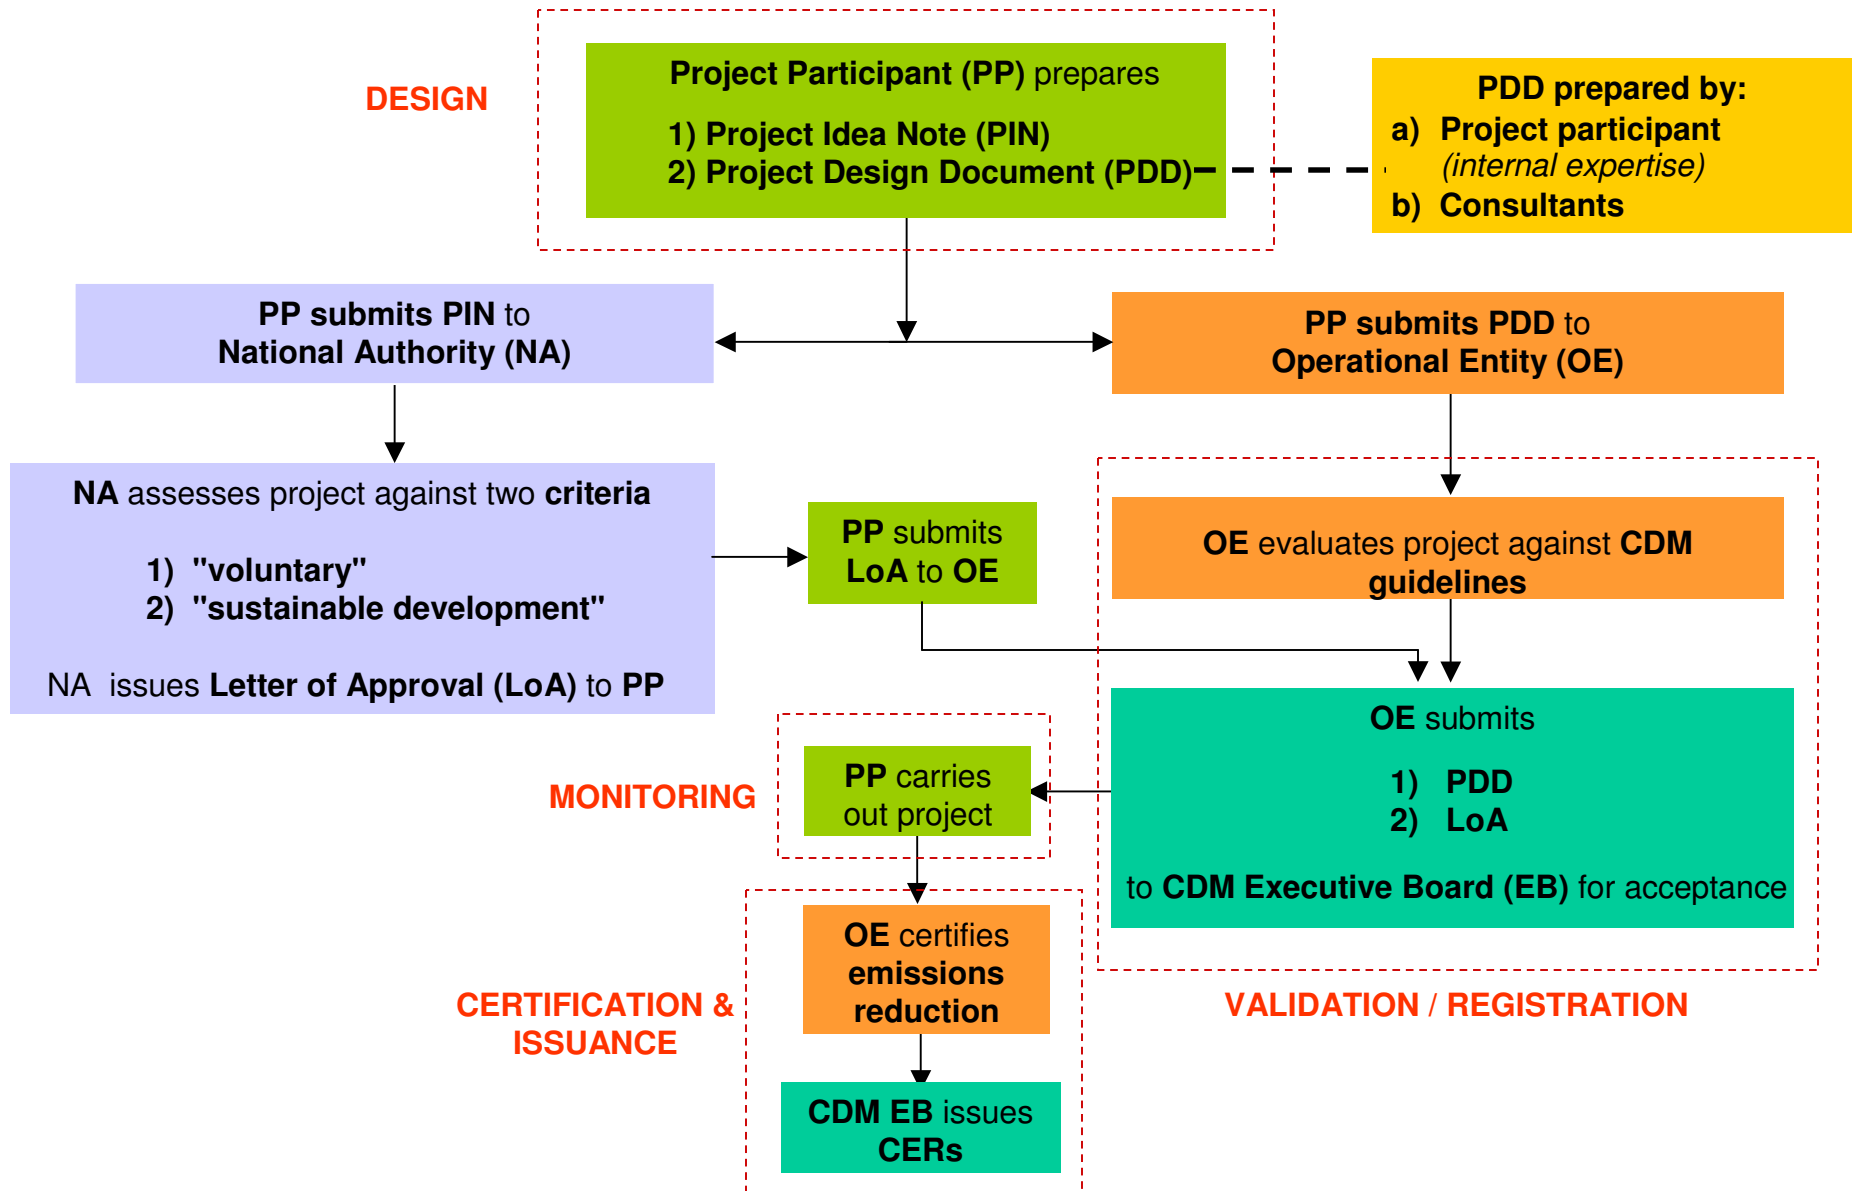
DESIGN

Project Participant (PP) prepares

1) Project Idea Note (PIN)
2) Project Design Document (PDD)

PDD prepared by:
a) Project participant (internal expertise)
b) Consultants

PP submits PIN to National Authority (NA)

PP submits PDD to Operational Entity (OE)

NA assesses project against two criteria

1) "voluntary"
2) "sustainable development"

NA issues Letter of Approval (LoA) to PP

PP submits LoA to OE

OE evaluates project against CDM guidelines

OE submits

1) PDD
2) LoA

to CDM Executive Board (EB) for acceptance

MONITORING

PP carries out project

OE certifies emissions reduction

CERTIFICATION & ISSUANCE

CDM EB issues CERs

VALIDATION / REGISTRATION